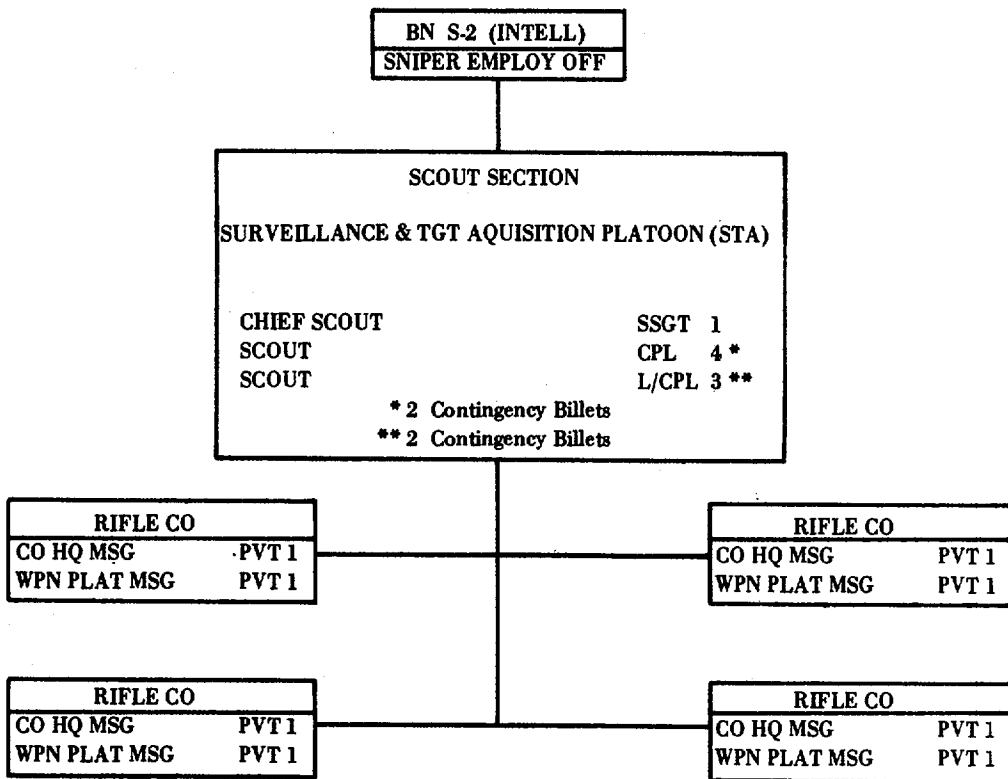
BN S-2 (INTELL)
SNIPER EMPLOY OFF

SCOUT SECTION

SURVEILLANCE & TGT AQUISITION PLATOON (STA)

CHIEF SCOUT SSGT 1
SCOUT CPL 4 *
SCOUT L/CPL 3 **

* 2 Contingency Billets
** 2 Contingency Billets

RIFLE CO
CO HQ MSG PVT 1
WPN PLAT MSG PVT 1

RIFLE CO
CO HQ MSG PVT 1
WPN PLAT MSG PVT 1

RIFLE CO
CO HQ MSG PVT 1
WPN PLAT MSG PVT 1

RIFLE CO
CO HQ MSG PVT 1
WPN PLAT MSG PVT 1